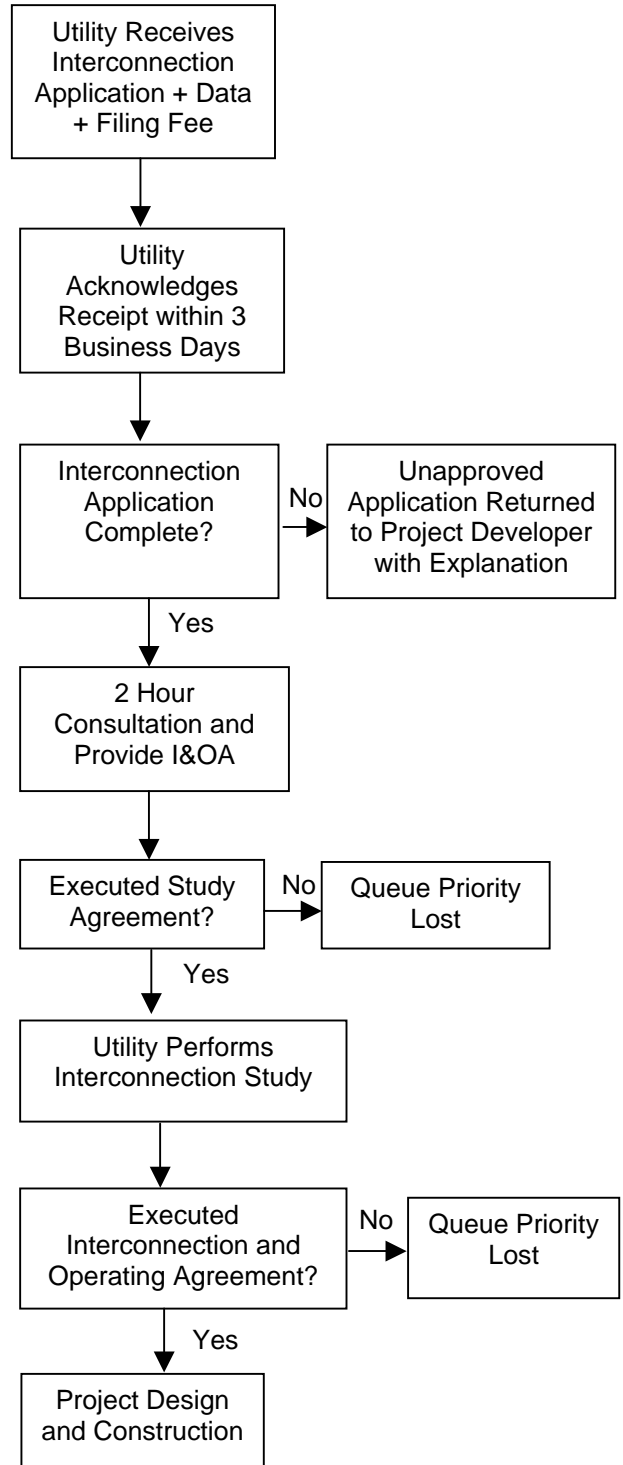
Utility Receives Interconnection Application + Data + Filing Fee

Utility Acknowledges Receipt within 3 Business Days

Interconnection Application Complete?

No

Unapproved Application Returned to Project Developer with Explanation

Yes

2 Hour Consultation and Provide I&OA

Executed Study Agreement?

No

Queue Priority Lost

Yes

Utility Performs Interconnection Study

Executed Interconnection and Operating Agreement?

No

Queue Priority Lost

Yes

Project Design and Construction